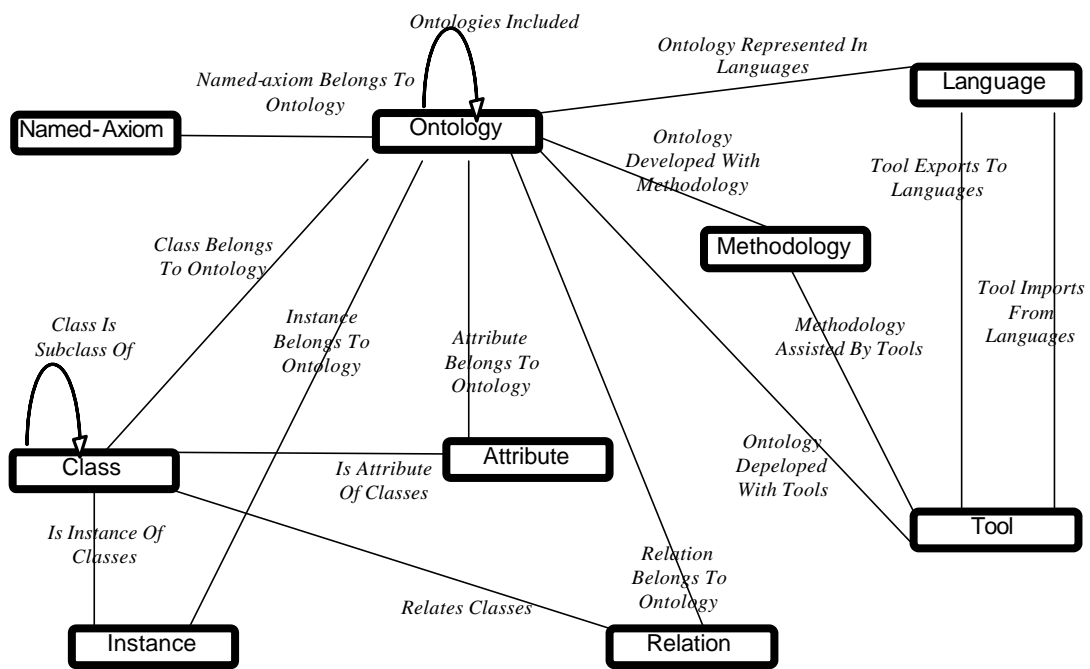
Ontologies Included

Ontology Represented In Languages

Named-axiom Belongs To Ontology

Language

Named-Axiom

Ontology

Ontology Developed With Methodology

Tool Exports To Languages

Class Belongs To Ontology

Methodology

Tool Imports From Languages

Class Is Subclass Of

Instance Belongs To Ontology

Attribute Belongs To Ontology

Methodology Assisted By Tools

Class

Attribute

Is Attribute Of Classes

Ontology Depeloped With Tools

Tool

Is Instance Of Classes

Relation Belongs To Ontology

Relates Classes

Instance

Relation